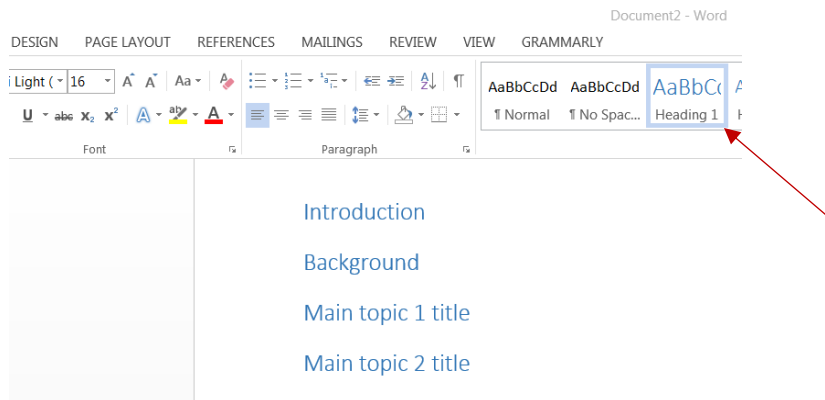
Document2 - Word

DESIGN PAGE LAYOUT REFERENCES MAILINGS REVIEW VIEW GRAMMARLY

i Light 16 A A Aa

U abc $x_2$ $x^2$ A ab A

Font

Paragraph

AaBbCcDd ¶ Normal
AaBbCcDd ¶ No Spac...
AaBbCc Heading 1

Introduction

Background

Main topic 1 title

Main topic 2 title